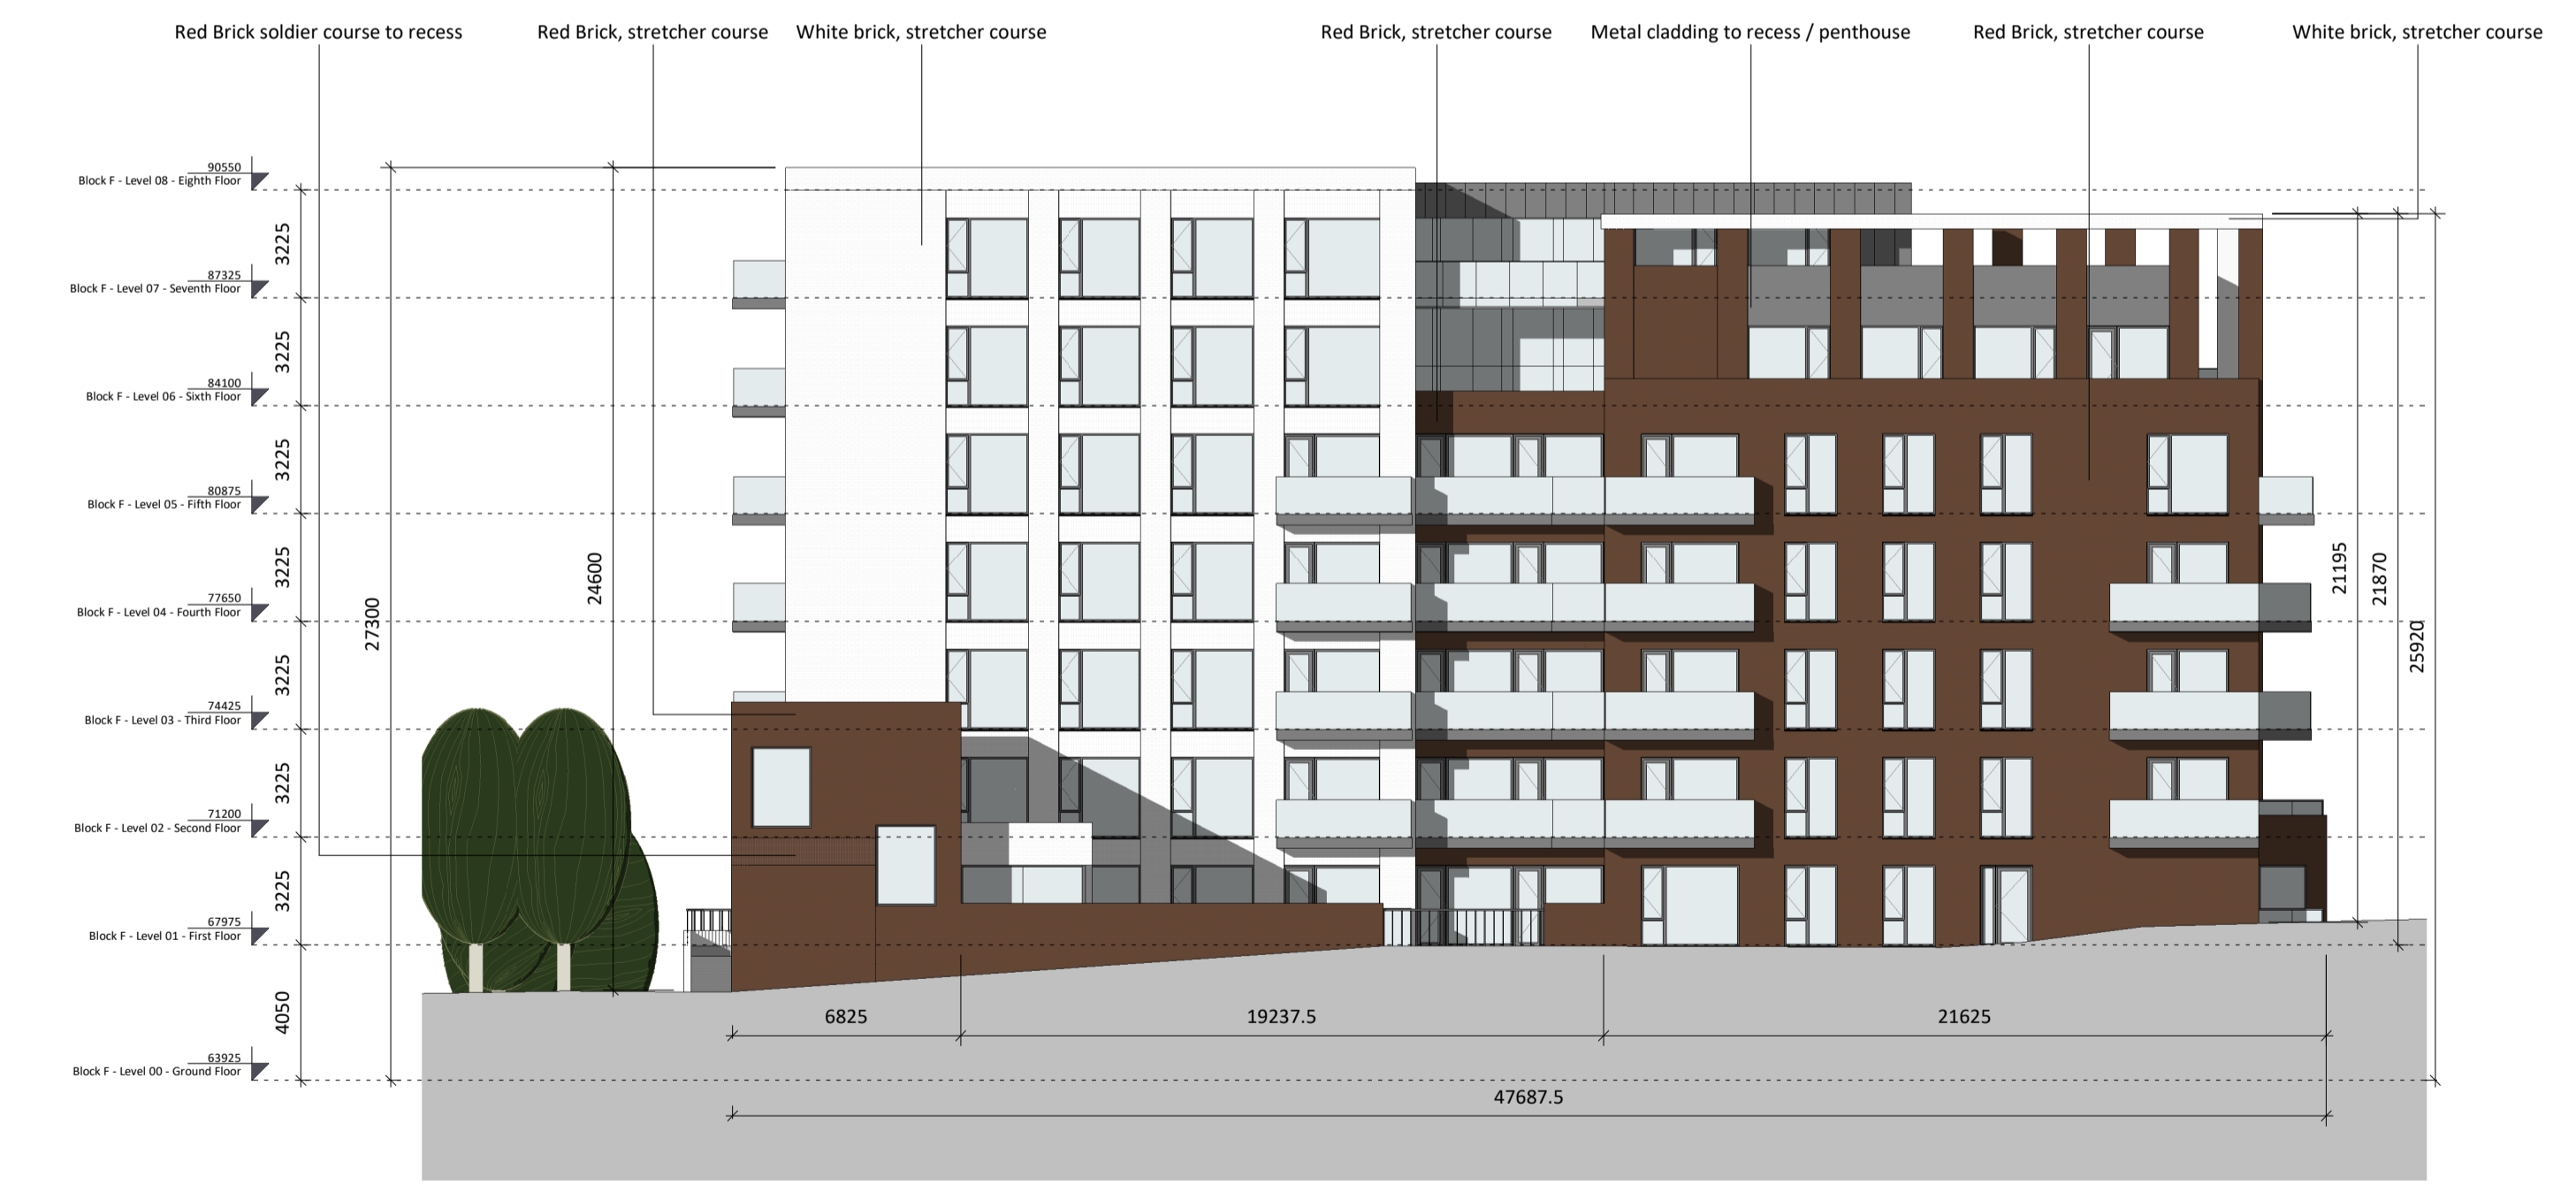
Red Brick soldier course to recess
Red Brick, stretcher course
White brick, stretcher course
Red Brick, stretcher course
Metal cladding to recess / penthouse
Red Brick, stretcher course
White brick, stretcher course

90550
Block F - Level 08 - Eighth Floor
87325
Block F - Level 07 - Seventh Floor
84100
Block F - Level 06 - Sixth Floor
80875
Block F - Level 05 - Fifth Floor
77650
Block F - Level 04 - Fourth Floor
74425
Block F - Level 03 - Third Floor
71200
Block F - Level 02 - Second Floor
67975
Block F - Level 01 - First Floor
63925
Block F - Level 00 - Ground Floor

3225
3225
3225
3225
3225
3225
3225
4050
27300
24600
21195
21870
25920

6825
19237.5
21625
47687.5